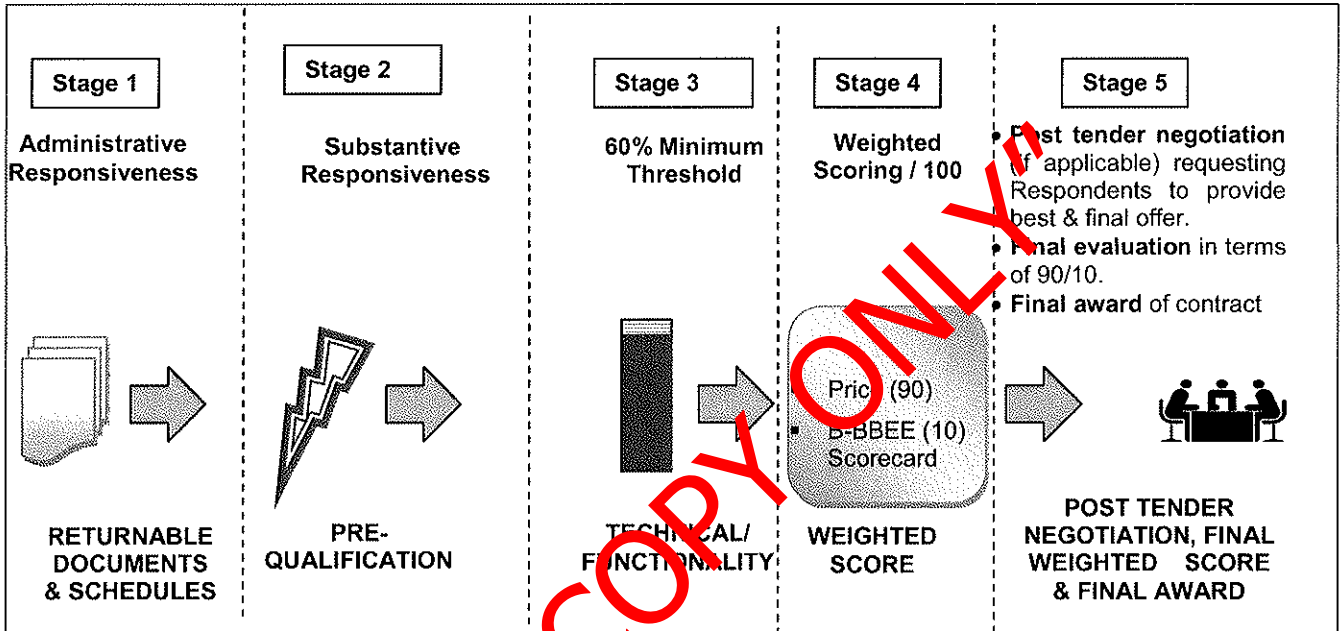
Stage 1

Administrative Responsiveness

RETURNABLE DOCUMENTS & SCHEDULES

Stage 2

Substantive Responsiveness

PRE-QUALIFICATION

Stage 3

60% Minimum Threshold

TECHNICAL/ FUNCTIONALITY

Stage 4

Weighted Scoring / 100

Price (90)

B-BBEE (10) Scorecard

WEIGHTED SCORE

Stage 5

• Post tender negotiation (if applicable) requesting Respondents to provide best & final offer.
• Final evaluation in terms of 90/10.
• Final award of contract

POST TENDER NEGOTIATION, FINAL WEIGHTED SCORE & FINAL AWARD

COPY ONLY"